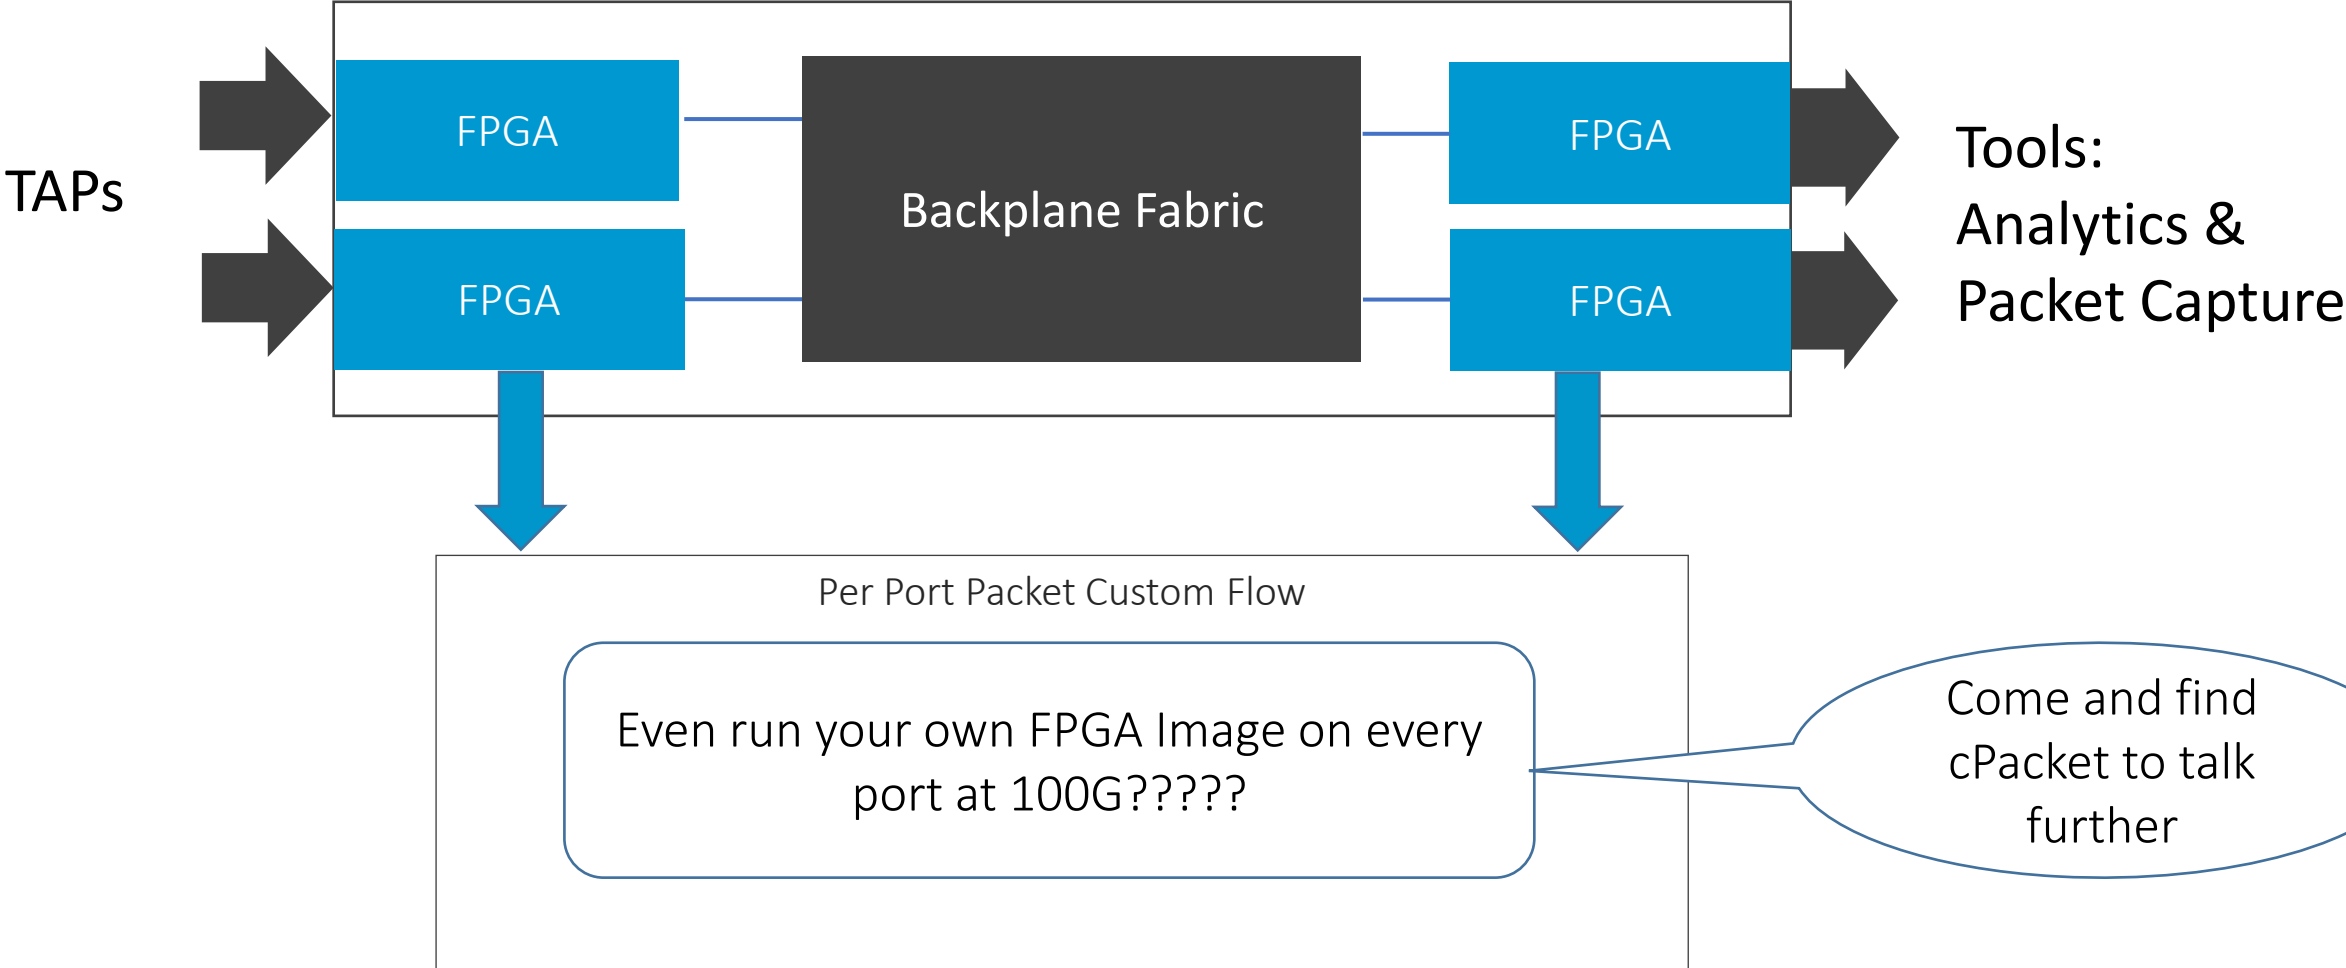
TAPs

FPGA

FPGA

Backplane Fabric

FPGA

FPGA

Tools:
Analytics &
Packet Capture

Per Port Packet Custom Flow

Even run your own FPGA Image on every port at 100G?????

Come and find cPacket to talk further